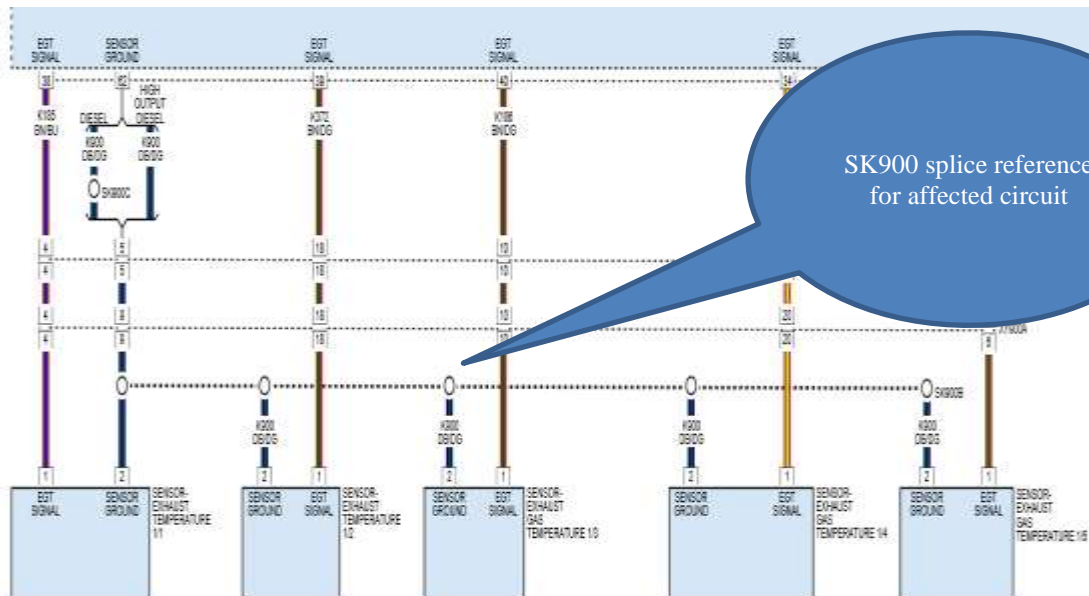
EGT SIGNAL
SENSOR GROUND
EGT SIGNAL
EGT SIGNAL
EGT SIGNAL

30
82
28
40
14

K185 BN/BU
DIESEL
HIGH OUTPUT DIESEL
K900 DB/DG
K900 DB/DG
K372 BN/DG
K188 BN/DG

SK900C

SK900 splice reference for affected circuit

4
4
4
4
5
5
8
8
18
18
18
18
10
10
10
13
20
20
8
X7900A

K900 DB/DG
K900 DB/DG
K900 DB/DG
K900 DB/DG
SK900B

1
2
2
1
2
1
2
1
2
1

EGT SIGNAL
SENSOR GROUND
SENSOR-EXHAUST TEMPERATURE 1/1
SENSOR GROUND
EGT SIGNAL
SENSOR-EXHAUST TEMPERATURE 1/2
SENSOR GROUND
EGT SIGNAL
SENSOR-EXHAUST GAS TEMPERATURE 1/3
SENSOR GROUND
EGT SIGNAL
SENSOR-EXHAUST GAS TEMPERATURE 1/4
SENSOR GROUND
EGT SIGNAL
SENSOR-EXHAUST GAS TEMPERATURE 1/5